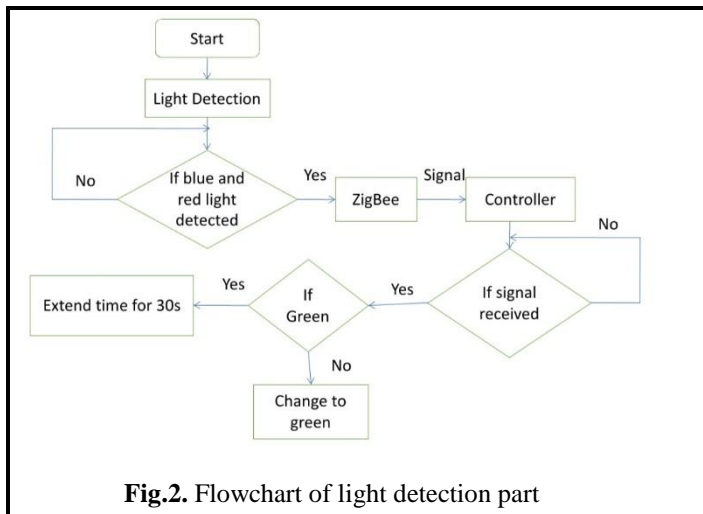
Start

Light Detection

No

If blue and red light detected

Yes

ZigBee

Signal

Controller

No

If signal received

Yes

If Green

Yes

Extend time for 30s

No

Change to green

**Fig.2.** Flowchart of light detection part